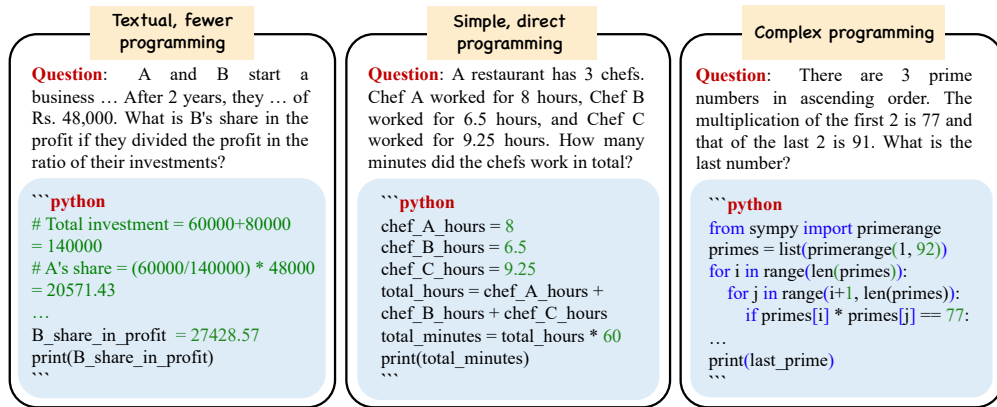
Textual, fewer programming

Question: A and B start a business … After 2 years, they … of Rs. 48,000. What is B's share in the profit if they divided the profit in the ratio of their investments?

```python
# Total investment = 60000+80000 = 140000
# A's share = (60000/140000) * 48000 = 20571.43
…
B_share_in_profit = 27428.57
print(B_share_in_profit)
```

Simple, direct programming

Question: A restaurant has 3 chefs. Chef A worked for 8 hours, Chef B worked for 6.5 hours, and Chef C worked for 9.25 hours. How many minutes did the chefs work in total?

```python
chef_A_hours = 8
chef_B_hours = 6.5
chef_C_hours = 9.25
total_hours = chef_A_hours + chef_B_hours + chef_C_hours
total_minutes = total_hours * 60
print(total_minutes)
```

Complex programming

Question: There are 3 prime numbers in ascending order. The multiplication of the first 2 is 77 and that of the last 2 is 91. What is the last number?

```python
from sympy import primerange
primes = list(primerange(1, 92))
for i in range(len(primes)):
    for j in range(i+1, len(primes)):
        if primes[i] * primes[j] == 77:
…
print(last_prime)
```